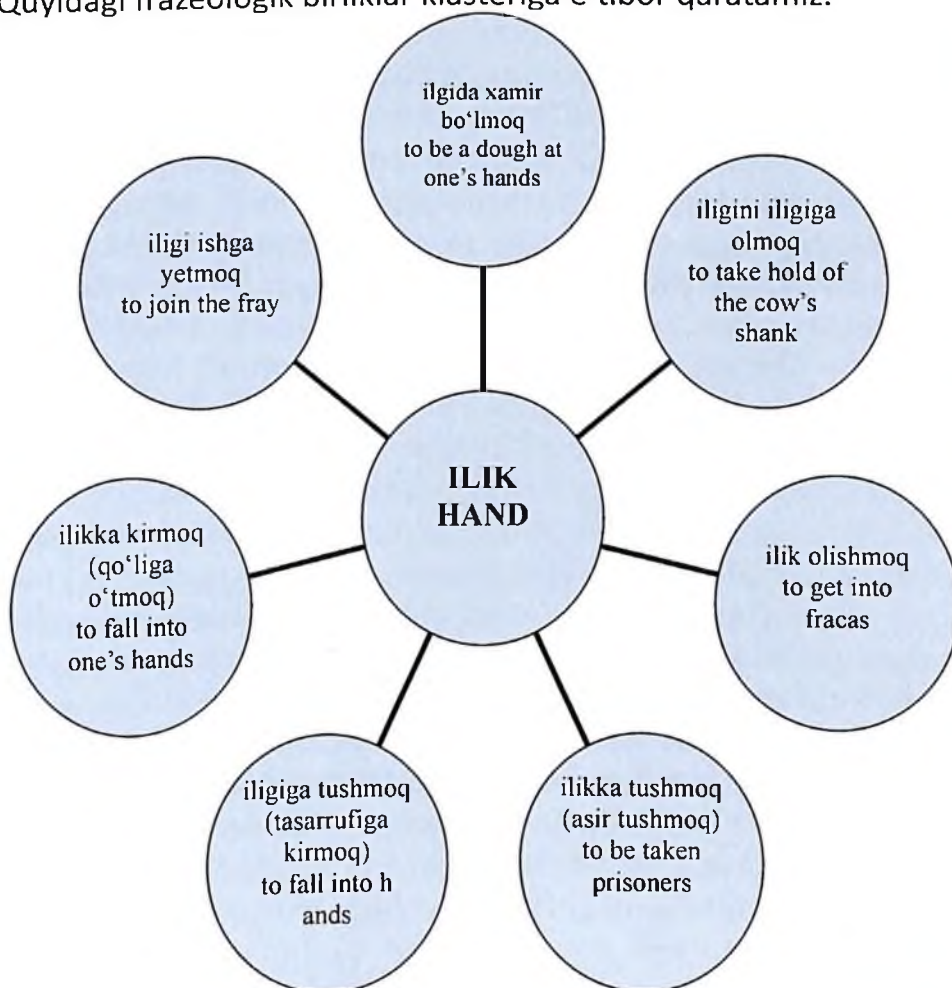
Quyidagi frazeologik birliklar klasteriga e'tibor qaratamiz.

ilgida xamir bo'lmoq
to be a dough at one's hands

iligini iligiga olmoq
to take hold of the cow's shank

iligi ishga yetmoq
to join the fray

ILIK
HAND

ilik olishmoq
to get into fracas

ilikka kirmoq (qo'liga o'tmoq)
to fall into one's hands

ilikka tushmoq (asir tushmoq)
to be taken prisoners

iligiga tushmoq (tasarrufiga kirmoq)
to fall into h ands